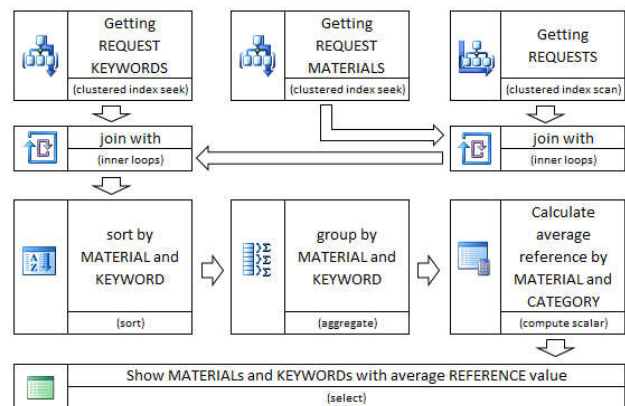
Getting REQUEST KEYWORDS
(clustered index seek)

Getting REQUEST MATERIALS
(clustered index seek)

Getting REQUESTS
(clustered index scan)

join with
(inner loops)

join with
(inner loops)

sort by MATERIAL and KEYWORD
(sort)

group by MATERIAL and KEYWORD
(aggregate)

Calculate average reference by MATERIAL and CATEGORY
(compute scalar)

Show MATERIALs and KEYWORDs with average REFERENCE value
(select)